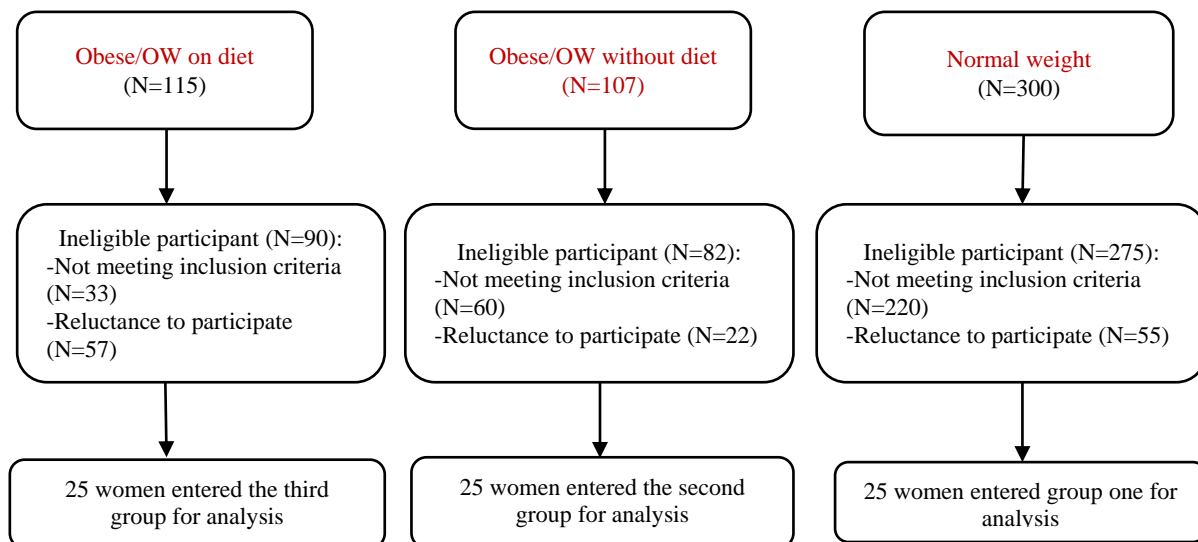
Obese/OW on diet
(N=115)

Ineligible participant (N=90):
-Not meeting inclusion criteria (N=33)
-Reluctance to participate (N=57)

25 women entered the third group for analysis

Obese/OW without diet
(N=107)

Ineligible participant (N=82):
-Not meeting inclusion criteria (N=60)
-Reluctance to participate (N=22)

25 women entered the second group for analysis

Normal weight
(N=300)

Ineligible participant (N=275):
-Not meeting inclusion criteria (N=220)
-Reluctance to participate (N=55)

25 women entered group one for analysis